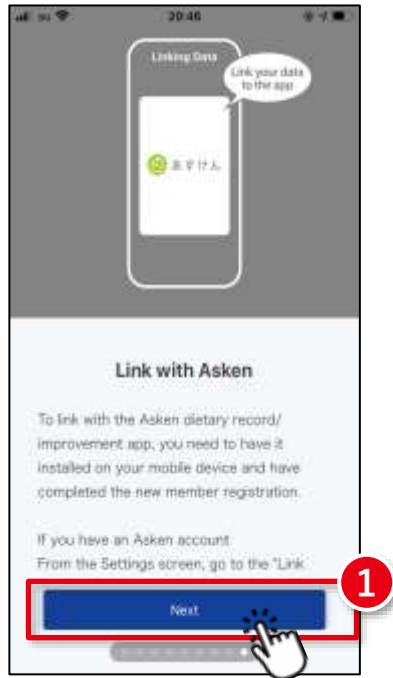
20:46

Linking Data

Link your data to the app

あすけん

Link with Asken

To link with the Asken dietary record/ improvement app, you need to have it installed on your mobile device and have completed the new member registration.

If you have an Asken account
From the Settings screen, go to the "Link

1

Next